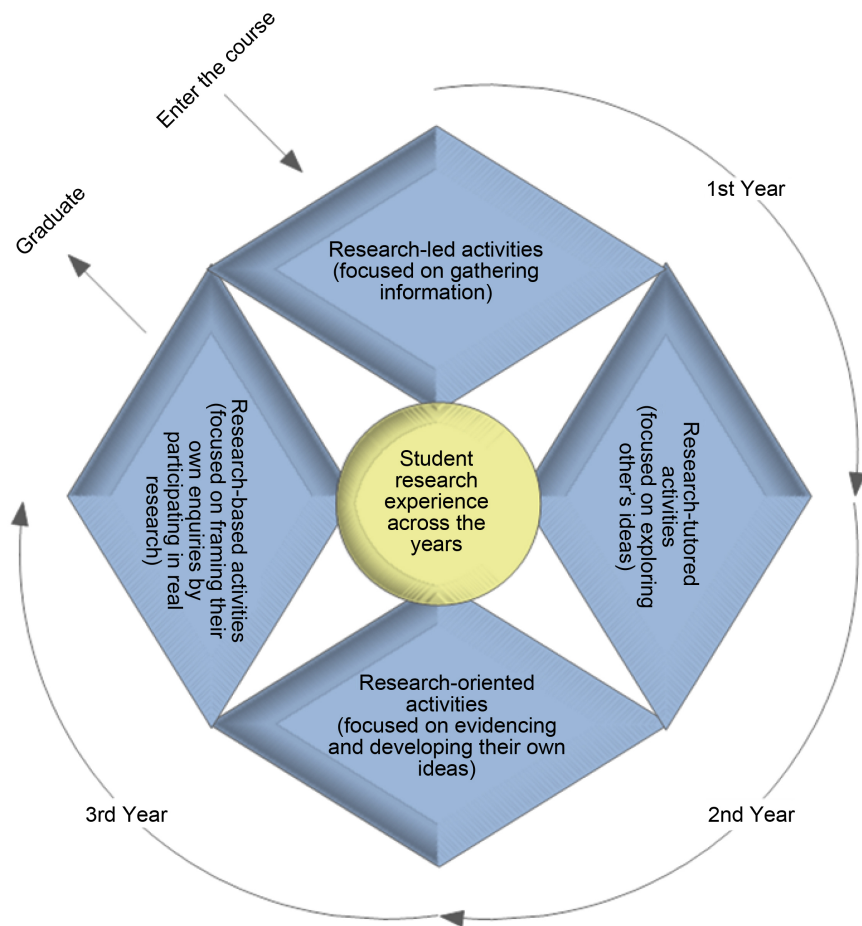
Enter the course

Graduate

1st Year

Research-led activities (focused on gathering information)

Research-based activities (focused on framing their own enquiries by participating in real research)

Student research experience across the years

Research-tutored activities (focused on exploring other's ideas)

Research-oriented activities (focused on evidencing and developing their own ideas)

3rd Year

2nd Year